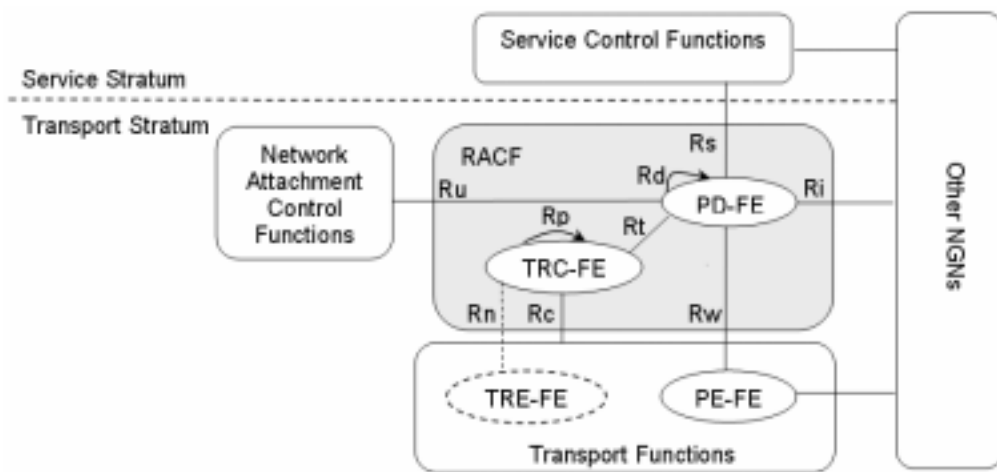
Service Control Functions

Service Stratum

Transport Stratum

Network Attachment Control Functions

RACF

Rs

Rd

Ru

Ri

PD-FE

Rp

Rt

TRC-FE

Rn

Rc

Rw

TRE-FE

PE-FE

Transport Functions

Other NGNs